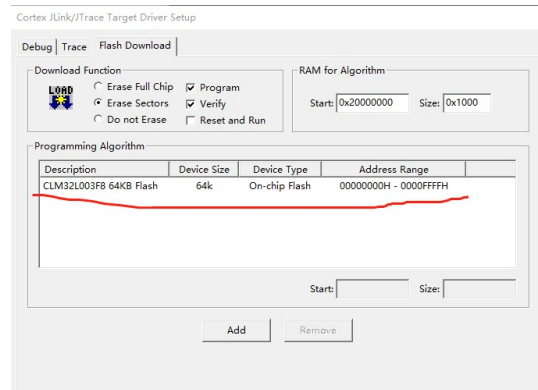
Cortex JLink/JTrace Target Driver Setup

Debug | Trace | Flash Download

Download Function

LOAD

Erase Full Chip
Erase Sectors
Do not Erase

Program
Verify
Reset and Run

RAM for Algorithm

Start: 0x20000000 Size: 0x1000

Programming Algorithm

| Description | Device Size | Device Type | Address Range |
|---|---|---|---|
| CLM32L003F8 64KB Flash | 64k | On-chip Flash | 00000000H - 0000FFFFH |

Start: Size:

Add Remove